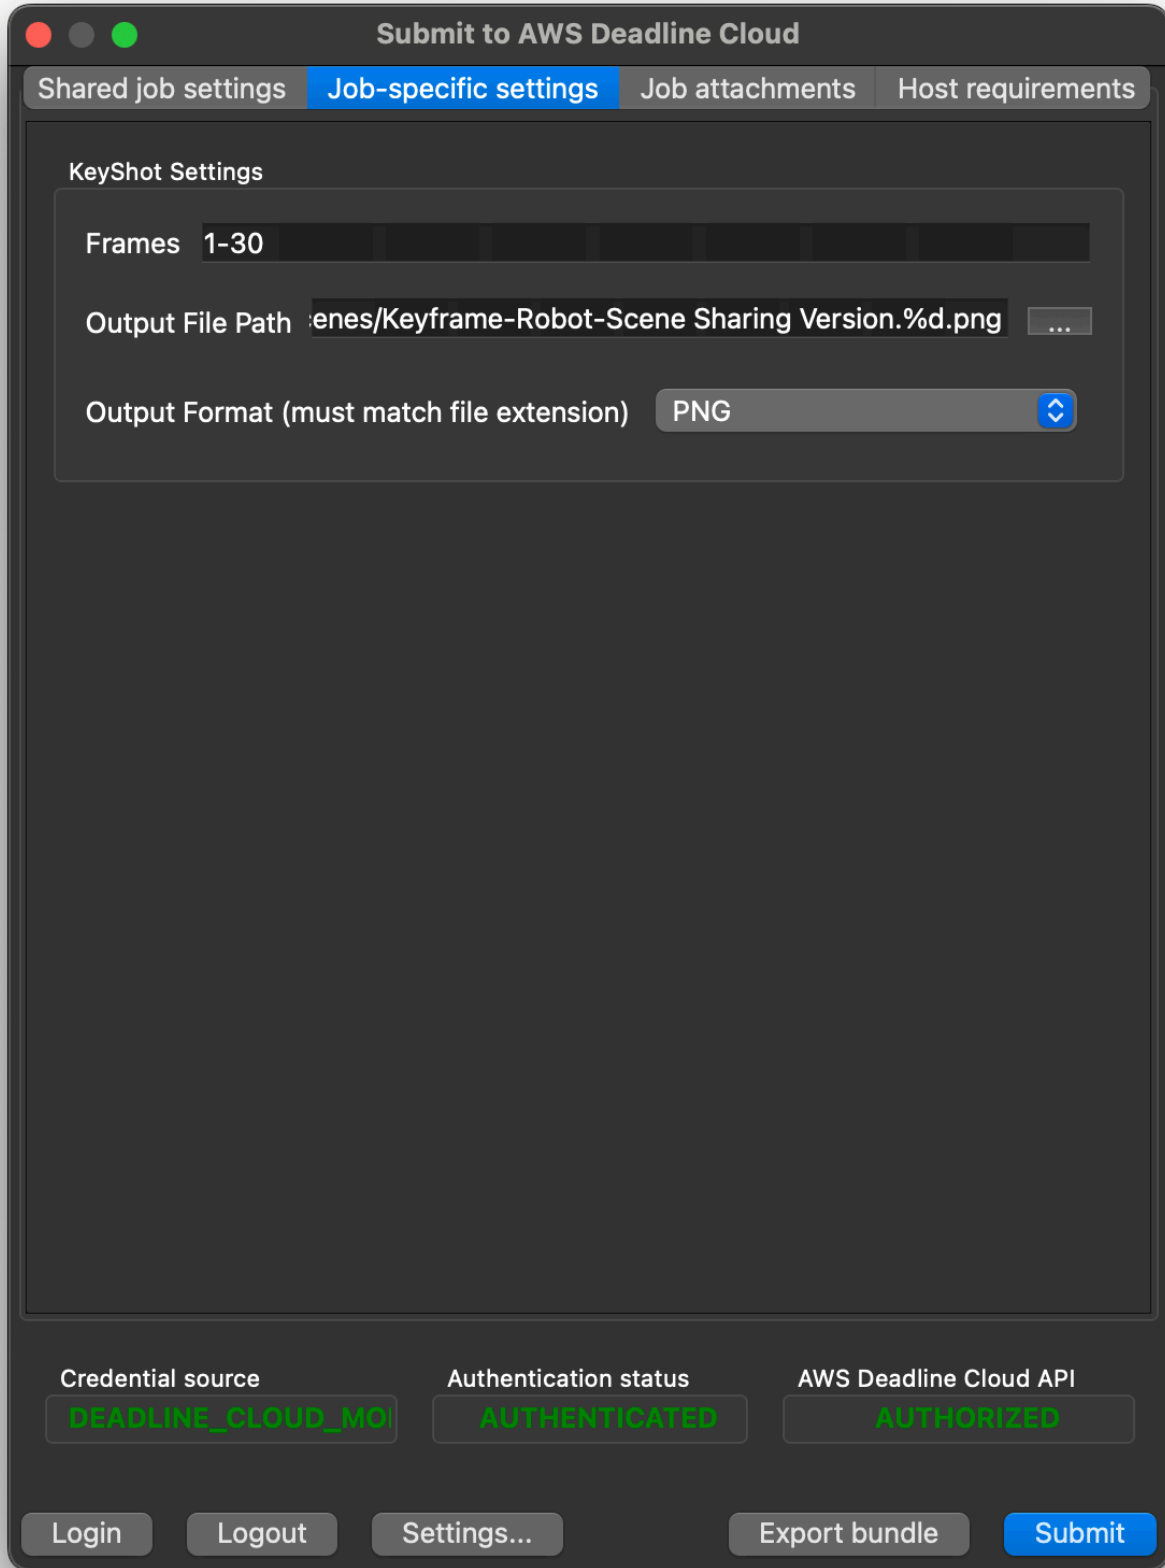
Submit to AWS Deadline Cloud

Shared job settings | Job-specific settings | Job attachments | Host requirements

KeyShot Settings

Frames 1-30

Output File Path :enes/Keyframe-Robot-Scene Sharing Version.%d.png ...

Output Format (must match file extension) PNG

Credential source
DEADLINE_CLOUD_MO

Authentication status
AUTHENTICATED

AWS Deadline Cloud API
AUTHORIZED

Login Logout Settings... Export bundle Submit